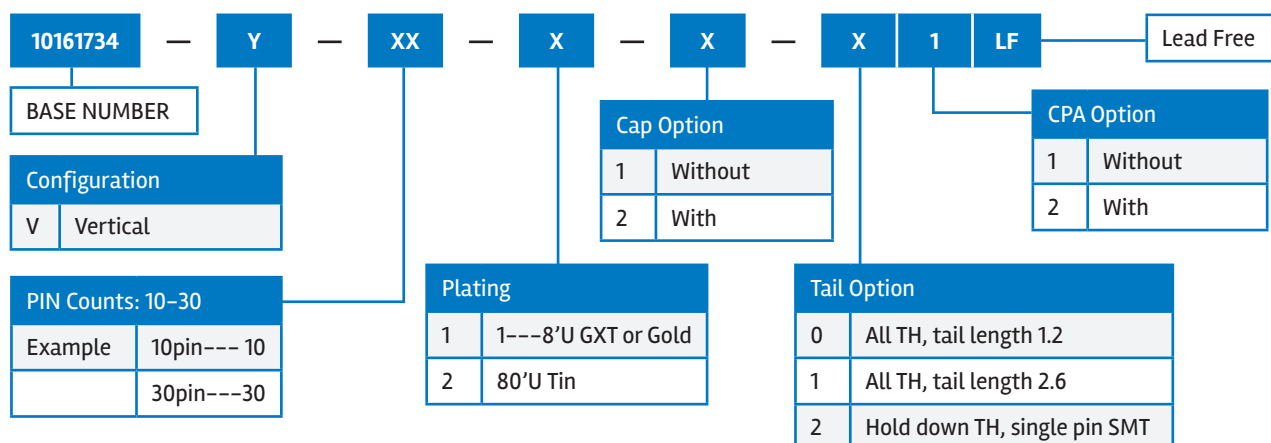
10161734 — Y — XX — X — X — X 1 LF

Lead Free

BASE NUMBER

Configuration

| V | Vertical |
|---|---|

PIN Counts: 10-30

| Example | 10pin--- 10 |
|---|---|
| | 30pin---30 |

Cap Option

| 1 | Without |
|---|---|
| 2 | With |

Plating

| 1 | 1---8'U GXT or Gold |
|---|---|
| 2 | 80'U Tin |

CPA Option

| 1 | Without |
|---|---|
| 2 | With |

Tail Option

| 0 | All TH, tail length 1.2 |
|---|---|
| 1 | All TH, tail length 2.6 |
| 2 | Hold down TH, single pin SMT |